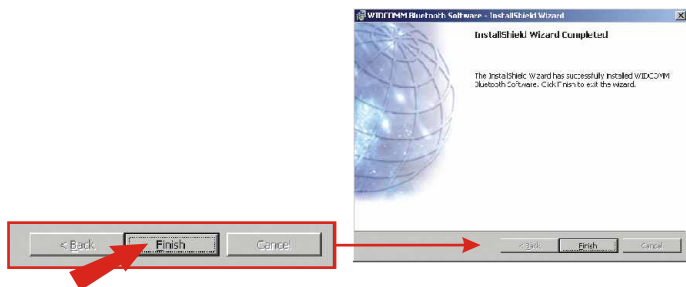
WIDCOMM Bluetooth Software - InstallShield Wizard

InstallShield Wizard Completed

The InstallShield Wizard has successfully installed WIDCOMM Bluetooth Software. Click Finish to exit the wizard.

< Back
Finish
Cancel

< Back
Finish
Cancel